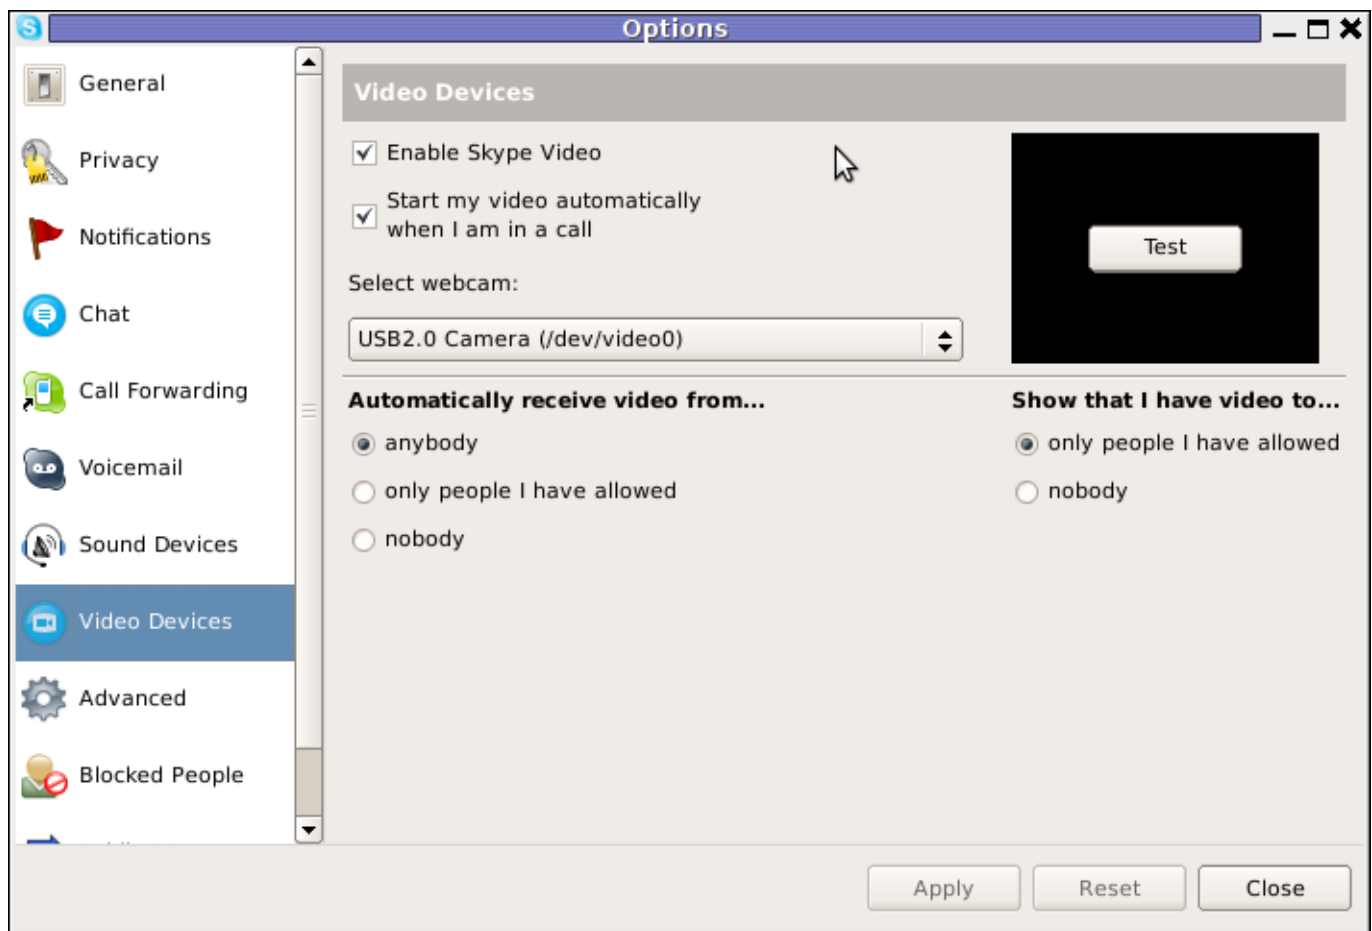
Options

General
Privacy
Notifications
Chat
Call Forwarding
Voicemail
Sound Devices
Video Devices
Advanced
Blocked People
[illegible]

Video Devices

Enable Skype Video

Start my video automatically when I am in a call

Select webcam:

USB2.0 Camera (/dev/video0)

Test

Automatically receive video from...

anybody

only people I have allowed

nobody

Show that I have video to...

only people I have allowed

nobody

Apply Reset Close